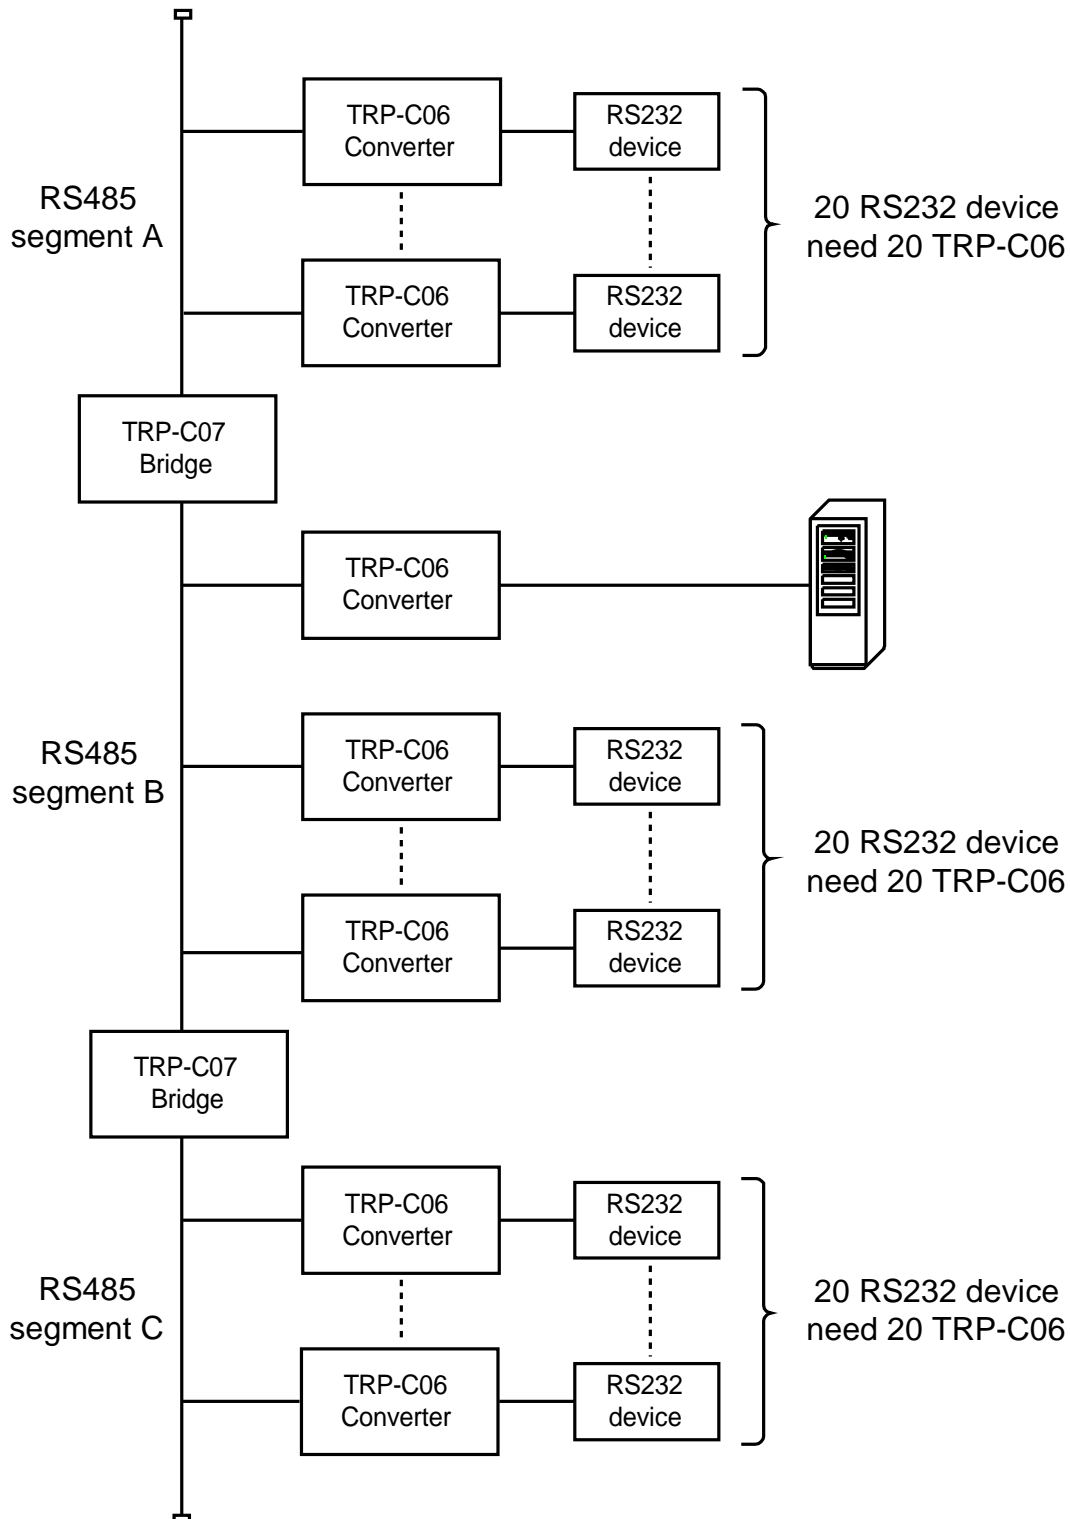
TRP-C06 Converter

RS232 device

RS485 segment A

20 RS232 device need 20 TRP-C06

TRP-C06 Converter

RS232 device

TRP-C07 Bridge

TRP-C06 Converter

TRP-C06 Converter

RS232 device

RS485 segment B

20 RS232 device need 20 TRP-C06

TRP-C06 Converter

RS232 device

TRP-C07 Bridge

TRP-C06 Converter

RS232 device

RS485 segment C

20 RS232 device need 20 TRP-C06

TRP-C06 Converter

RS232 device